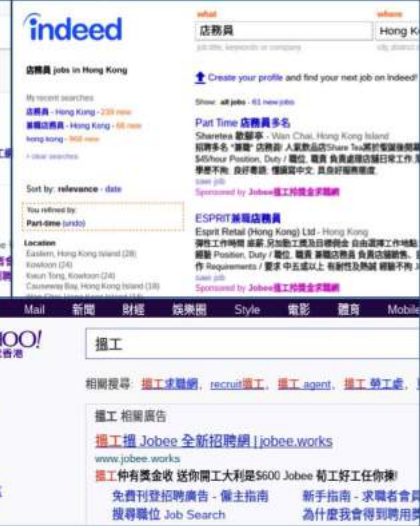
indeed

what
店務員
job title, keywords or company

where
Hong K
city, district

店務員 jobs in Hong Kong

My recent searches
店務員 - Hong Kong - 239 new
兼職店務員 - Hong Kong - 66 new
hong kong - 968 new
» clear searches

Sort by: relevance - date

You refined by:
Part-time (undo)

Location
Eastern, Hong Kong Island (28)
Kowloon (24)
Kwun Tong, Kowloon (24)
Causeway Bay, Hong Kong Island (18)

Create your profile and find your next job on Indeed!

Show: all jobs - 61 new jobs

Part Time 店務員多名
Sharetea 歇腳亭 - Wan Chai, Hong Kong Island
招聘多名 "兼職" 店務員! 人氣飲品店Share Tea開於每誠強烈
$45/hour Position, Duty / 職位, 職責 負責處理店舖日常工作
學歷不拘 良好溝通 懂國英中文 良良好服務態度
save job
Sponsored by Jobee搵工招聘全求職網

ESPRIT兼職店務員
Esprit Retail (Hong Kong) Ltd - Hong Kong
彈性工作時間 最新, 另加動工獎及日標佣金 自由選擇工作地點
經驗 Position, Duty / 職位, 職責 兼職店務員 負責店舖銷售,
作 Requirements / 要求 中五或以上 有耐性及熱誠 經驗不拘
save job
Sponsored by Jobee搵工招聘全求職網

Mail 新聞 財經 娛樂圈 Style 電影 體育 Mobile

HOO!
香港

搵工

相關搜尋: 搵工求職網, recruit搵工, 搵工 agent, 搵工 勞工處,

搵工 相關廣告

搵工 搵 Jobee 全新招聘網 | jobee.works
www.jobee.works
搵工仲有獎金收 送你開工大利是$600 Jobee 筍工好工任你揀!
免費刊登招聘廣告 - 僱主指南
搜尋職位 Job Search
新手指南 - 求職者會員
為什麼我會得到聘用獎